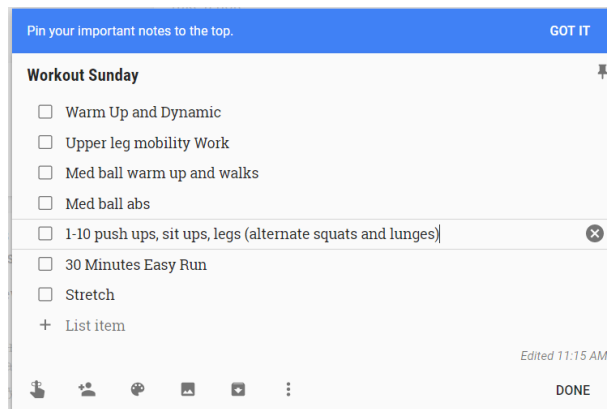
Pin your important notes to the top.

GOT IT

Workout Sunday

Warm Up and Dynamic

Upper leg mobility Work

Med ball warm up and walks

Med ball abs

1-10 push ups, sit ups, legs (alternate squats and lunges)

30 Minutes Easy Run

Stretch

+ List item

Edited 11:15 AM

DONE